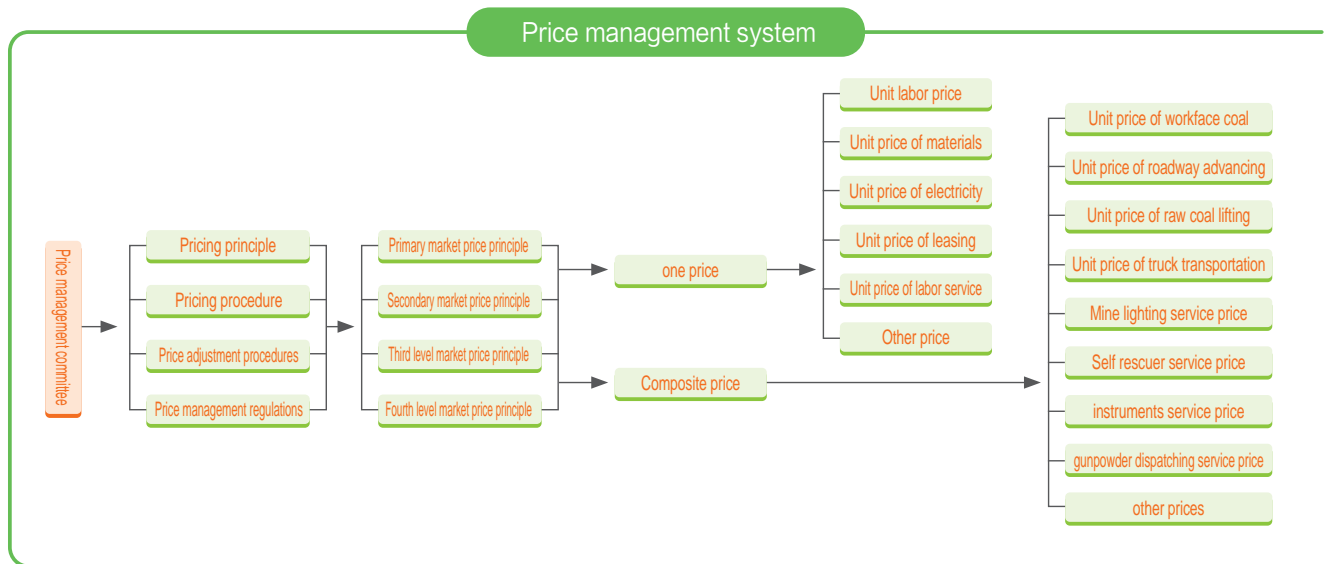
Price management system

Price management commitee

Pricing principle
Pricing procedure
Price adjustment procedures
Price management regulations

Primary market price principle
Secondary market price principle
Third level market price principle
Fourth level market price principle

one price
Composite price

Unit labor price
Unit price of materials
Unit price of electricity
Unit price of leasing
Unit price of labor service
Other price

Unit price of workface coal
Unit price of roadway advancing
Unit price of raw coal lifting
Unit price of truck transportation
Mine lighting service price
Self rescuer service price
instruments service price
gunpowder dispatching service price
other prices